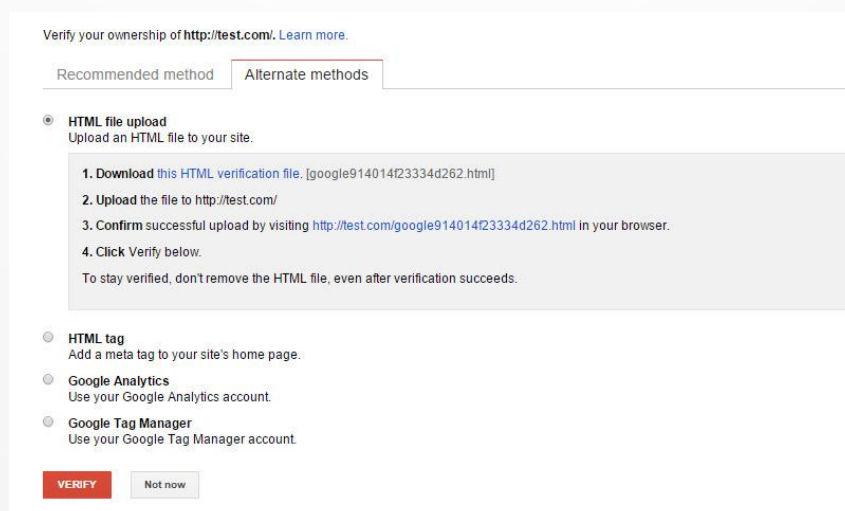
Verify your ownership of **http://test.com/**. Learn more.

Recommended method | Alternate methods

HTML file upload
Upload an HTML file to your site.

1. Download this HTML verification file. [google914014f23334d262.html]

2. Upload the file to http://test.com/

3. Confirm successful upload by visiting http://test.com/google914014f23334d262.html in your browser.

4. Click Verify below.

To stay verified, don't remove the HTML file, even after verification succeeds.

HTML tag
Add a meta tag to your site's home page.

Google Analytics
Use your Google Analytics account.

Google Tag Manager
Use your Google Tag Manager account.

VERIFY | Not now